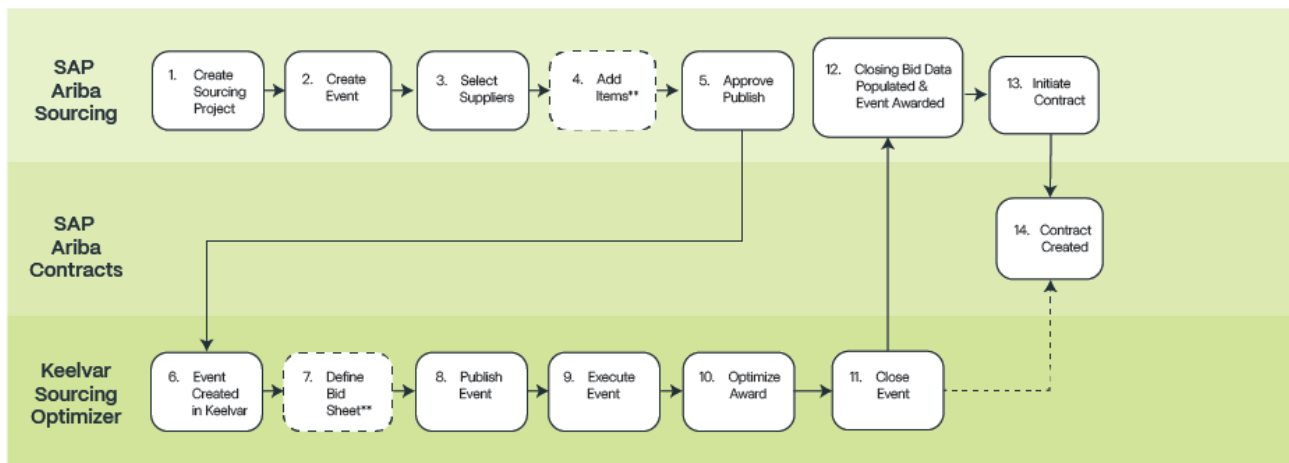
SAP Ariba Sourcing

1. Create Sourcing Project

2. Create Event

3. Select Suppliers

4. Add Items**

5. Approve Publish

12. Closing Bid Data Populated & Event Awarded

13. Initiate Contract

SAP Ariba Contracts

14. Contract Created

Keelvar Sourcing Optimizer

6. Event Created in Keelvar

7. Define Bid Sheet**

8. Publish Event

9. Execute Event

10. Optimize Award

11. Close Event